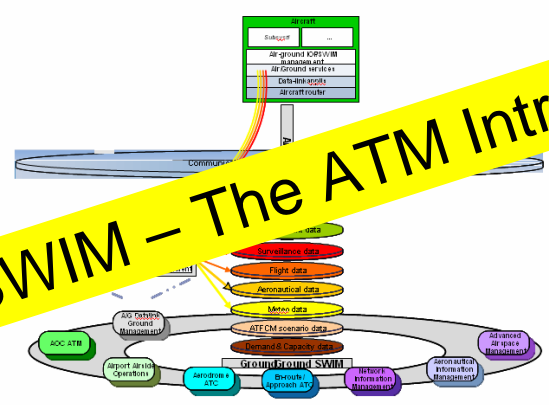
Aircraft

Subsystem

...

Air-ground IOP/SWIM management

Air/Ground services

Data-link appl's

Aircraft router

Communi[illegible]

SWIM – The ATM Intr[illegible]

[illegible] data

Surveillance data

Flight data

Aeronautical data

Meteo data

ATFCM scenario data

Demand & Capacity data

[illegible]nt

A/G Datalink Ground Management

AOC ATM

Airport Airside Operations

Aerodrome ATC

En-route/ Approach ATC

Network Information Management

Aeronautical Information Management

Advanced Airspace Management

Ground/Ground SWIM